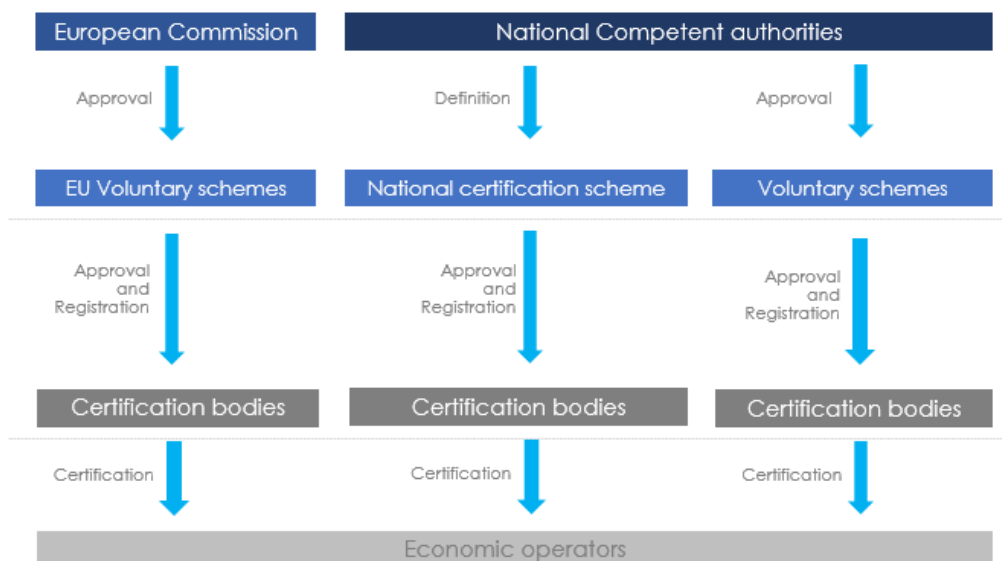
European Commission

National Competent authorities

Approval

Definition

Approval

EU Voluntary schemes

National certification scheme

Voluntary schemes

Approval and Registration

Approval and Registration

Approval and Registration

Certification bodies

Certification bodies

Certification bodies

Certification

Certification

Certification

Economic operators